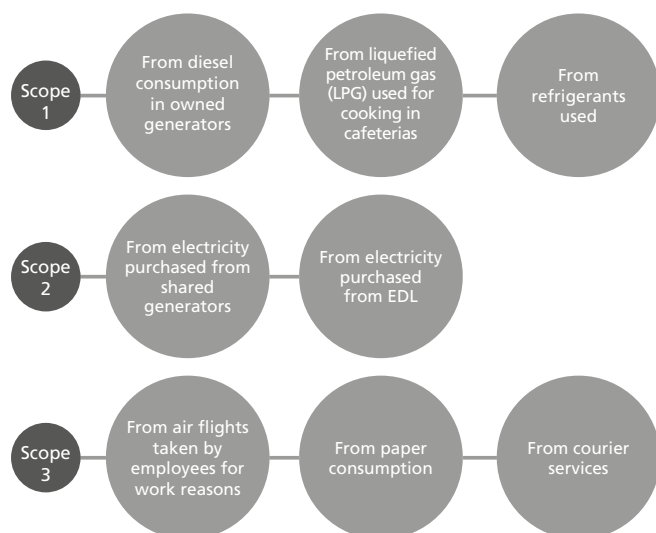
Scope 1

From diesel consumption in owned generators

From liquefied petroleum gas (LPG) used for cooking in cafeterias

From refrigerants used

Scope 2

From electricity purchased from shared generators

From electricity purchased from EDL

Scope 3

From air flights taken by employees for work reasons

From paper consumption

From courier services